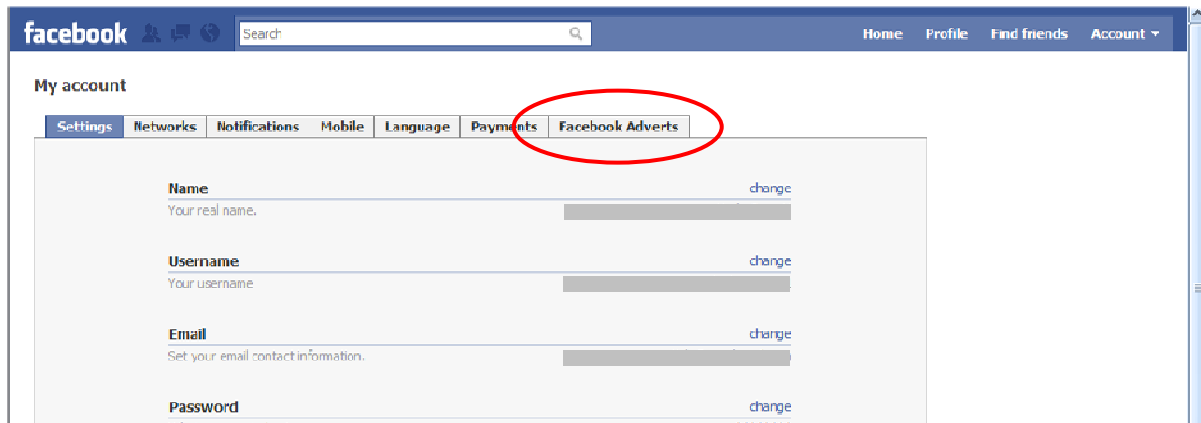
facebook

Search

Home Profile Find friends Account

My account

Settings | Networks | Notifications | Mobile | Language | Payments | Facebook Adverts

Name
change
Your real name.

Username
change
Your username

Email
change
Set your email contact information.

Password
change